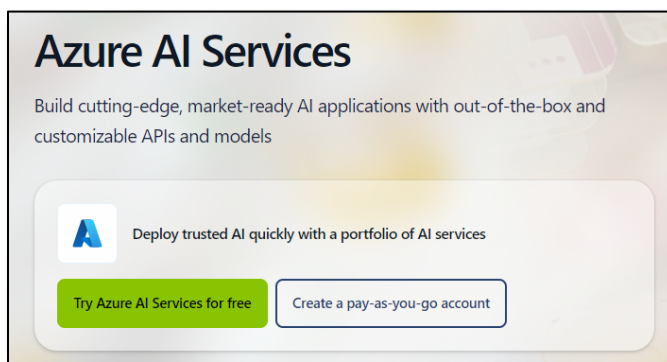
Azure AI Services

Build cutting-edge, market-ready AI applications with out-of-the-box and customizable APIs and models

Deploy trusted AI quickly with a portfolio of AI services

Try Azure AI Services for free

Create a pay-as-you-go account